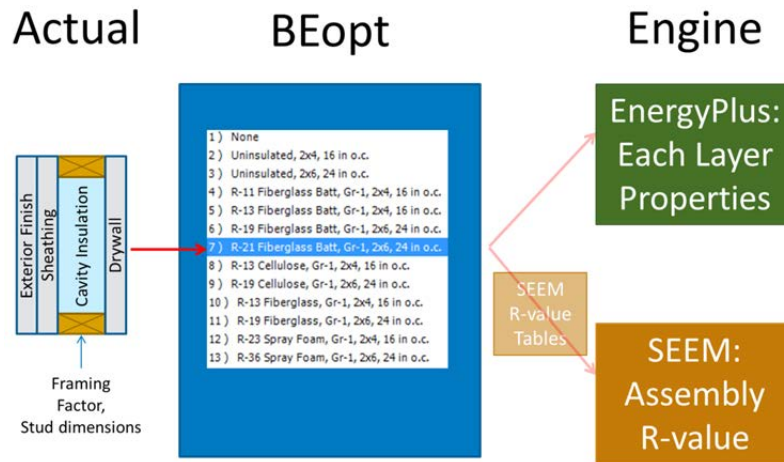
Actual

Exterior Finish
Sheathing
Cavity Insulation
Drywall

Framing Factor, Stud dimensions

BEopt

1) None
2) Uninsulated, 2x4, 16 in o.c.
3) Uninsulated, 2x6, 24 in o.c.
4) R-11 Fiberglass Batt, Gr-1, 2x4, 16 in o.c.
5) R-13 Fiberglass Batt, Gr-1, 2x4, 16 in o.c.
6) R-19 Fiberglass Batt, Gr-1, 2x6, 24 in o.c.
7) R-21 Fiberglass Batt, Gr-1, 2x6, 24 in o.c.
8) R-13 Cellulose, Gr-1, 2x4, 16 in o.c.
9) R-19 Cellulose, Gr-1, 2x6, 24 in o.c.
10) R-13 Fiberglass, Gr-1, 2x4, 16 in o.c.
11) R-19 Fiberglass, Gr-1, 2x6, 24 in o.c.
12) R-23 Spray Foam, Gr-1, 2x4, 16 in o.c.
13) R-36 Spray Foam, Gr-1, 2x6, 24 in o.c.

SEEM R-value Tables

Engine

EnergyPlus: Each Layer Properties

SEEM: Assembly R-value